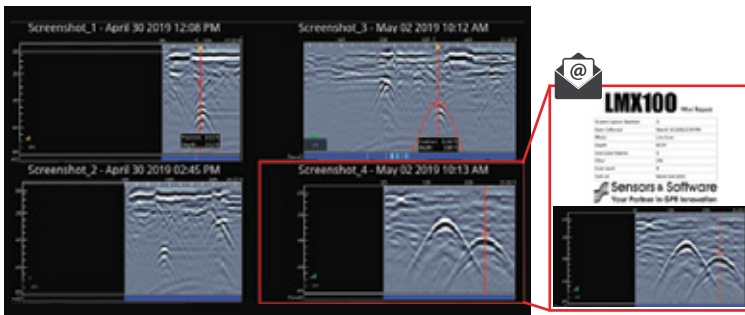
Screenshot_1 - April 30 2019 12:08 PM

Screenshot_3 - May 02 2019 10:12 AM

Screenshot_2 - April 30 2019 02:45 PM

Screenshot_4 - May 02 2019 10:13 AM

@

LMX100 Mini Report

Sensors & Software
Your Partner in GPR Innovation